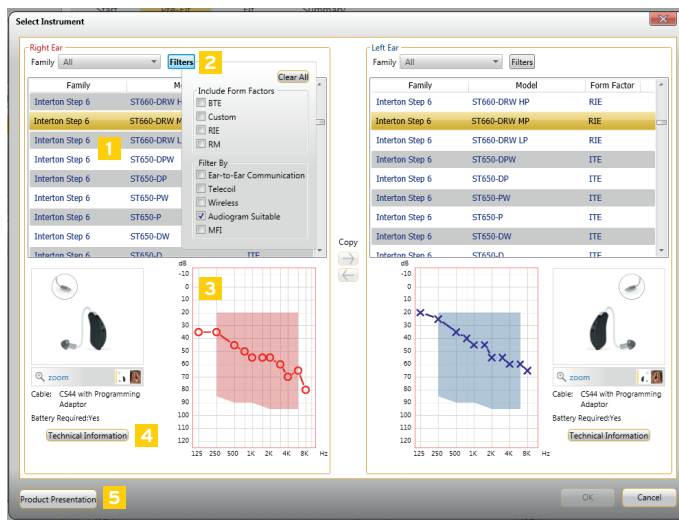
Select Instrument

Right Ear

Family All

Filters 2

Clear All

Include Form Factors
BTE
Custom
RIE
RM

Filter By
Ear-to-Ear Communication
Telecoil
Wireless
Audiogram Suitable
MFI

| Family | Mo |
|---|---|
| Interton Step 6 | ST660-DRW H |
| Interton Step 6 | ST660-DRW M |
| Interton Step 6 | ST660-DRW L |
| Interton Step 6 | ST650-DPW |
| Interton Step 6 | ST650-DP |
| Interton Step 6 | ST650-PW |
| Interton Step 6 | ST650-P |
| Interton Step 6 | ST650-DW |
| Interton Step 6 | ST650-D |

1

zoom

Cable: CS44 with Programming Adaptor

Battery Required:Yes

Technical Information 4

dB
-10
0
10
20
30
40
50
60
70
80
90
100
110
120
125 250 500 1K 2K 4K 8K Hz

3

Copy

Left Ear

Family All

Filters

| Family | Model | Form Factor |
|---|---|---|
| Interton Step 6 | ST660-DRW HP | RIE |
| Interton Step 6 | ST660-DRW MP | RIE |
| Interton Step 6 | ST660-DRW LP | RIE |
| Interton Step 6 | ST650-DPW | ITE |
| Interton Step 6 | ST650-DP | ITE |
| Interton Step 6 | ST650-PW | ITE |
| Interton Step 6 | ST650-P | ITE |
| Interton Step 6 | ST650-DW | ITE |
| Interton Step 6 | ST650-D | ITE |

dB
-10
0
10
20
30
40
50
60
70
80
90
100
110
120
125 250 500 1K 2K 4K 8K Hz

zoom

Cable: CS44 with Programming Adaptor

Battery Required:Yes

Technical Information

Product Presentation 5

OK

Cancel